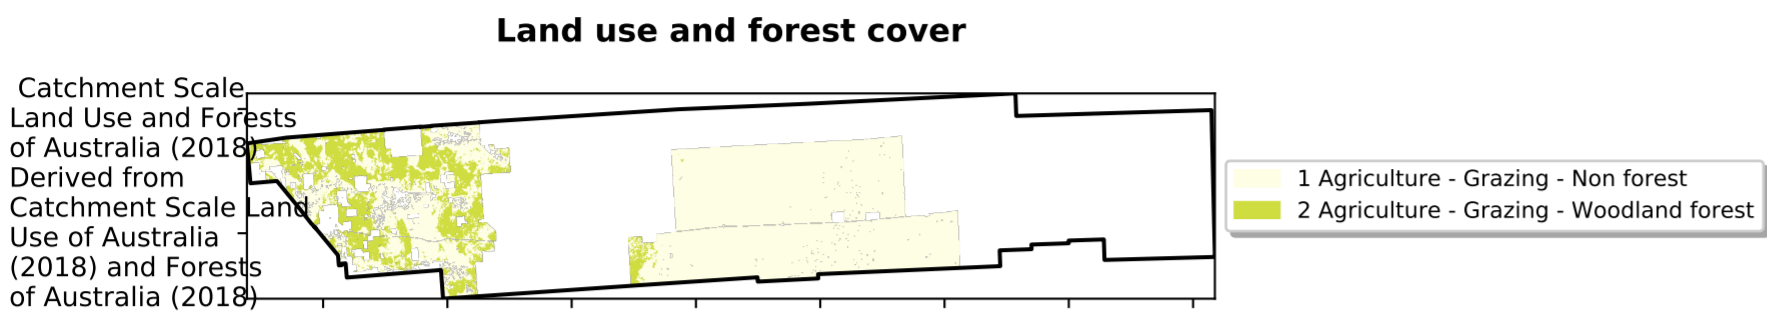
Land use and forest cover

Catchment Scale Land Use and Forests of Australia (2018) Derived from Catchment Scale Land Use of Australia (2018) and Forests of Australia (2018)

1 Agriculture - Grazing - Non forest
2 Agriculture - Grazing - Woodland forest